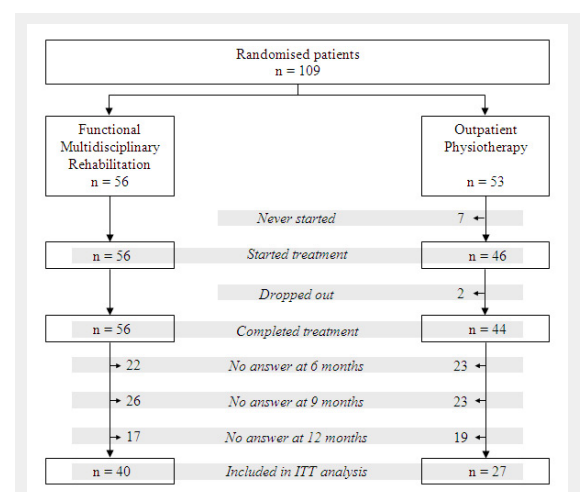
Randomised patients
n = 109

Functional Multidisciplinary Rehabilitation
n = 56

Outpatient Physiotherapy
n = 53

*Never started* 7

n = 56 *Started treatment* n = 46

*Dropped out* 2

n = 56 *Completed treatment* n = 44

22 *No answer at 6 months* 23

26 *No answer at 9 months* 23

17 *No answer at 12 months* 19

n = 40 *Included in ITT analysis* n = 27